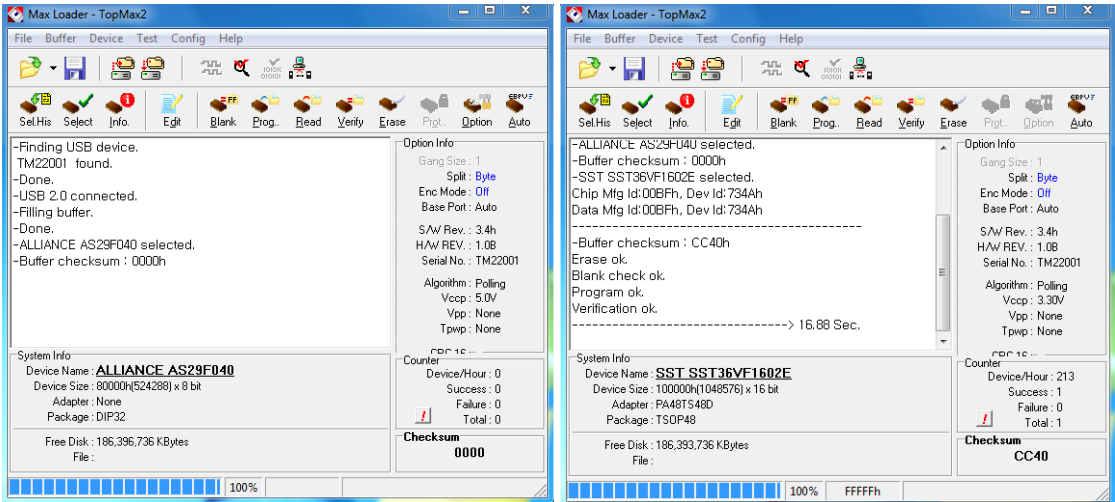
Max Loader - TopMax2

File Buffer Device Test Config Help

Sel.His Select Info. Edit Blank Prog.. Read Verify Erase Prgt.. Option Auto

-Finding USB device.
TM22001 found.
-Done.
-USB 2.0 connected.
-Filling buffer.
-Done.
-ALLIANCE AS29F040 selected.
-Buffer checksum : 0000h

Option Info
Gang Size : 1
Split : Byte
Enc Mode : Off
Base Port : Auto
S/W Rev. : 3.4h
H/W REV. : 1.0B
Serial No. : TM22001
Algorithm : Polling
Vccp : 5.0V
Vpp : None
Tpwp : None

System Info
Device Name : ALLIANCE AS29F040
Device Size : 80000h(524288) x 8 bit
Adapter : None
Package : DIP32
Free Disk : 186,396,736 KBytes
File :

Counter
Device/Hour : 0
Success : 0
Failure : 0
Total : 0

Checksum
0000

100%

Max Loader - TopMax2

File Buffer Device Test Config Help

Sel.His Select Info. Edit Blank Prog.. Read Verify Erase Prgt.. Option Auto

-ALLIANCE AS29F040 selected.
-Buffer checksum : 0000h
-SST SST36VF1602E selected.
Chip Mfg Id:00BFh, Dev Id:734Ah
Data Mfg Id:00BFh, Dev Id:734Ah
------------------------------------------------
-Buffer checksum : CC40h
Erase ok.
Blank check ok.
Program ok.
Verification ok.
-------------------------------------> 16.88 Sec.

Option Info
Gang Size : 1
Split : Byte
Enc Mode : Off
Base Port : Auto
S/W Rev. : 3.4h
H/W REV. : 1.0B
Serial No. : TM22001
Algorithm : Polling
Vccp : 3.30V
Vpp : None
Tpwp : None

System Info
Device Name : SST SST36VF1602E
Device Size : 100000h(1048576) x 16 bit
Adapter : PA48TS48D
Package : TSOP48
Free Disk : 186,393,736 KBytes
File :

Counter
Device/Hour : 213
Success : 1
Failure : 0
Total : 1

Checksum
CC40

100% FFFFFh